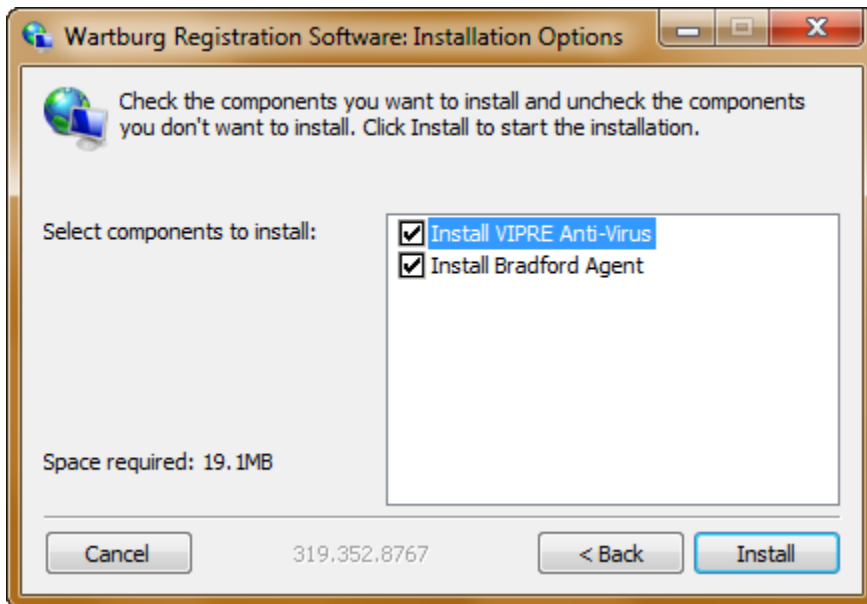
Wartburg Registration Software: Installation Options

Check the components you want to install and uncheck the components you don't want to install. Click Install to start the installation.

Select components to install:

Install VIPRE Anti-Virus
Install Bradford Agent

Space required: 19.1MB

Cancel

319.352.8767

< Back

Install